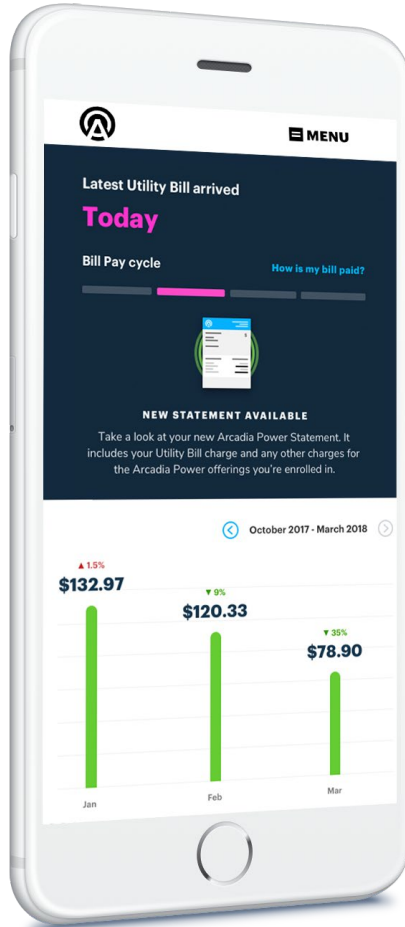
MENU

Latest Utility Bill arrived

Today

Bill Pay cycle

How is my bill paid?

NEW STATEMENT AVAILABLE

Take a look at your new Arcadia Power Statement. It includes your Utility Bill charge and any other charges for the Arcadia Power offerings you're enrolled in.

October 2017 - March 2018

▲ 1.5%
$132.97

▼ 9%
$120.33

▼ 35%
$78.90

Jan

Feb

Mar